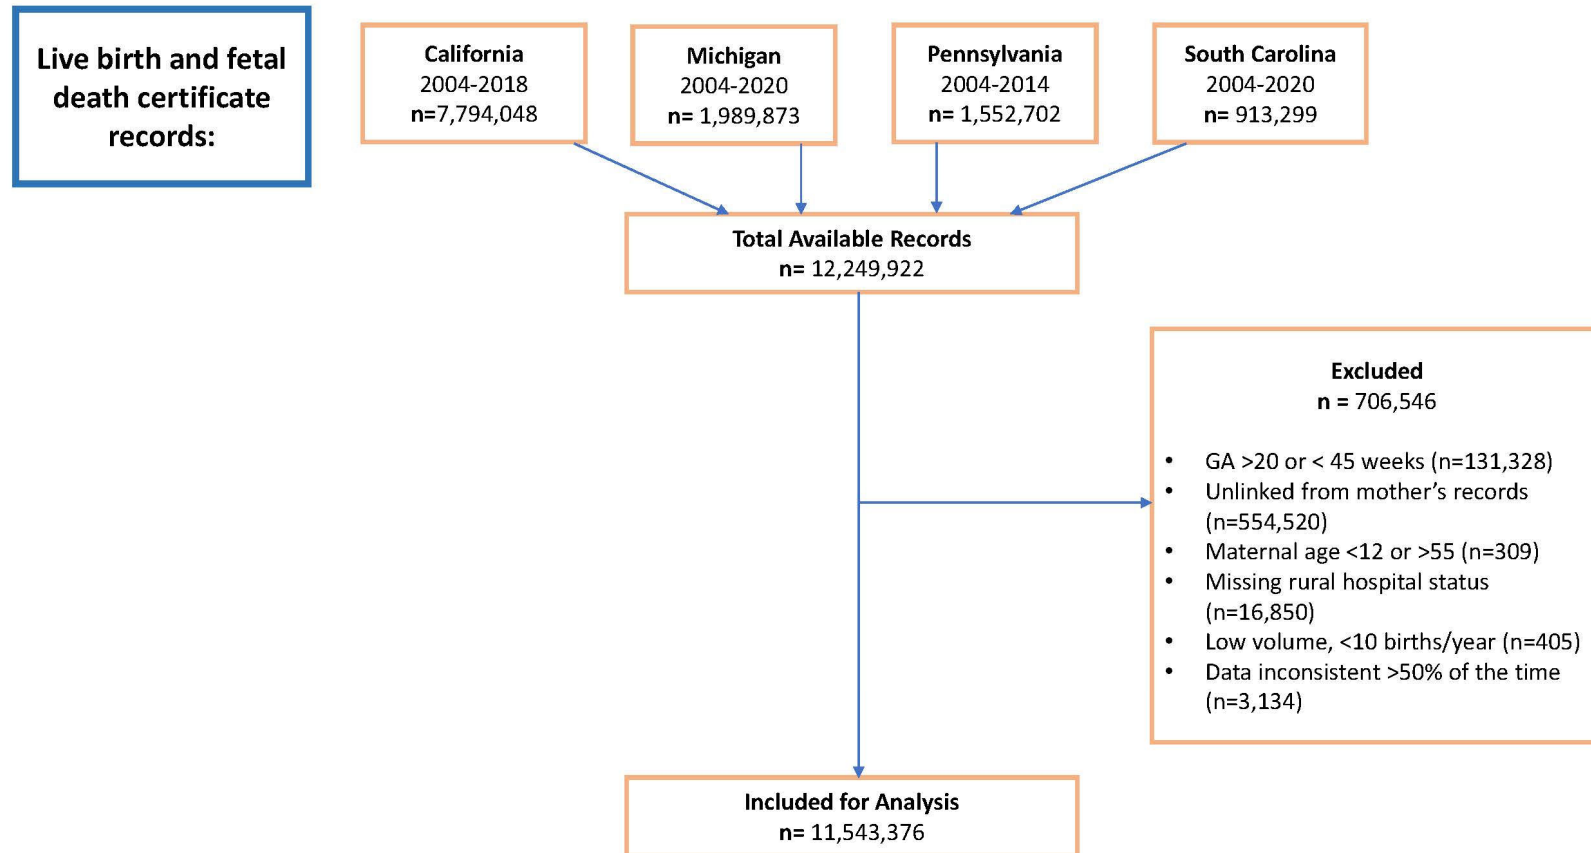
Live birth and fetal death certificate records:

California
2004-2018
n=7,794,048

Michigan
2004-2020
n= 1,989,873

Pennsylvania
2004-2014
n= 1,552,702

South Carolina
2004-2020
n= 913,299

Total Available Records
n= 12,249,922

Excluded
n = 706,546

- GA >20 or < 45 weeks (n=131,328)
- Unlinked from mother's records (n=554,520)
- Maternal age <12 or >55 (n=309)
- Missing rural hospital status (n=16,850)
- Low volume, <10 births/year (n=405)
- Data inconsistent >50% of the time (n=3,134)

Included for Analysis
n= 11,543,376